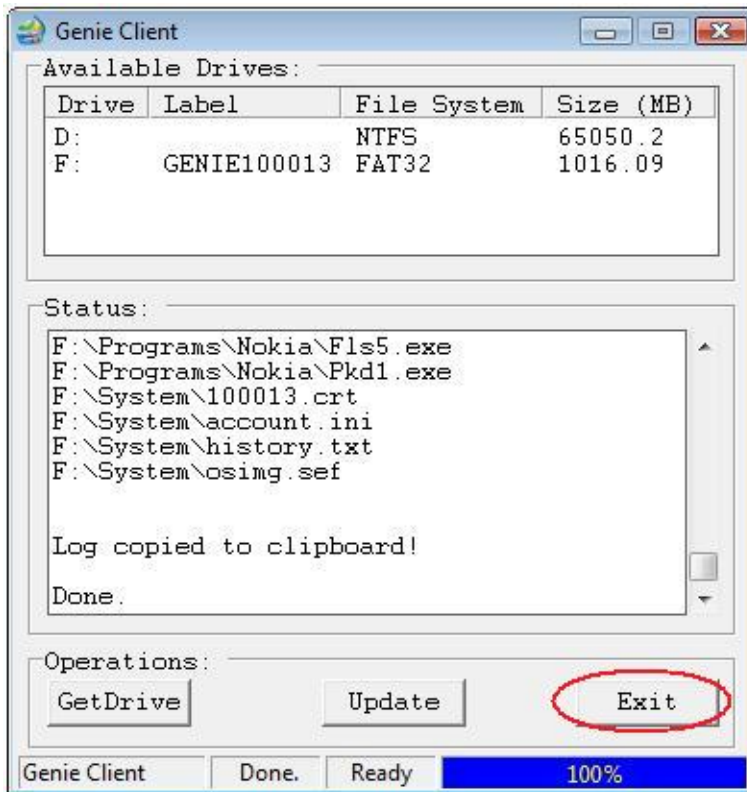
Genie Client

Available Drives:

| Drive | Label | File System | Size (MB) |
|---|---|---|---|
| D: | | NTFS | 65050.2 |
| F: | GENIE100013 | FAT32 | 1016.09 |

Status:

F:\Programs\Nokia\Fls5.exe
F:\Programs\Nokia\Pkd1.exe
F:\System\100013.crt
F:\System\account.ini
F:\System\history.txt
F:\System\osimg.sef

Log copied to clipboard!

Done.

Operations:

GetDrive
Update
Exit

Genie Client
Done.
Ready
100%